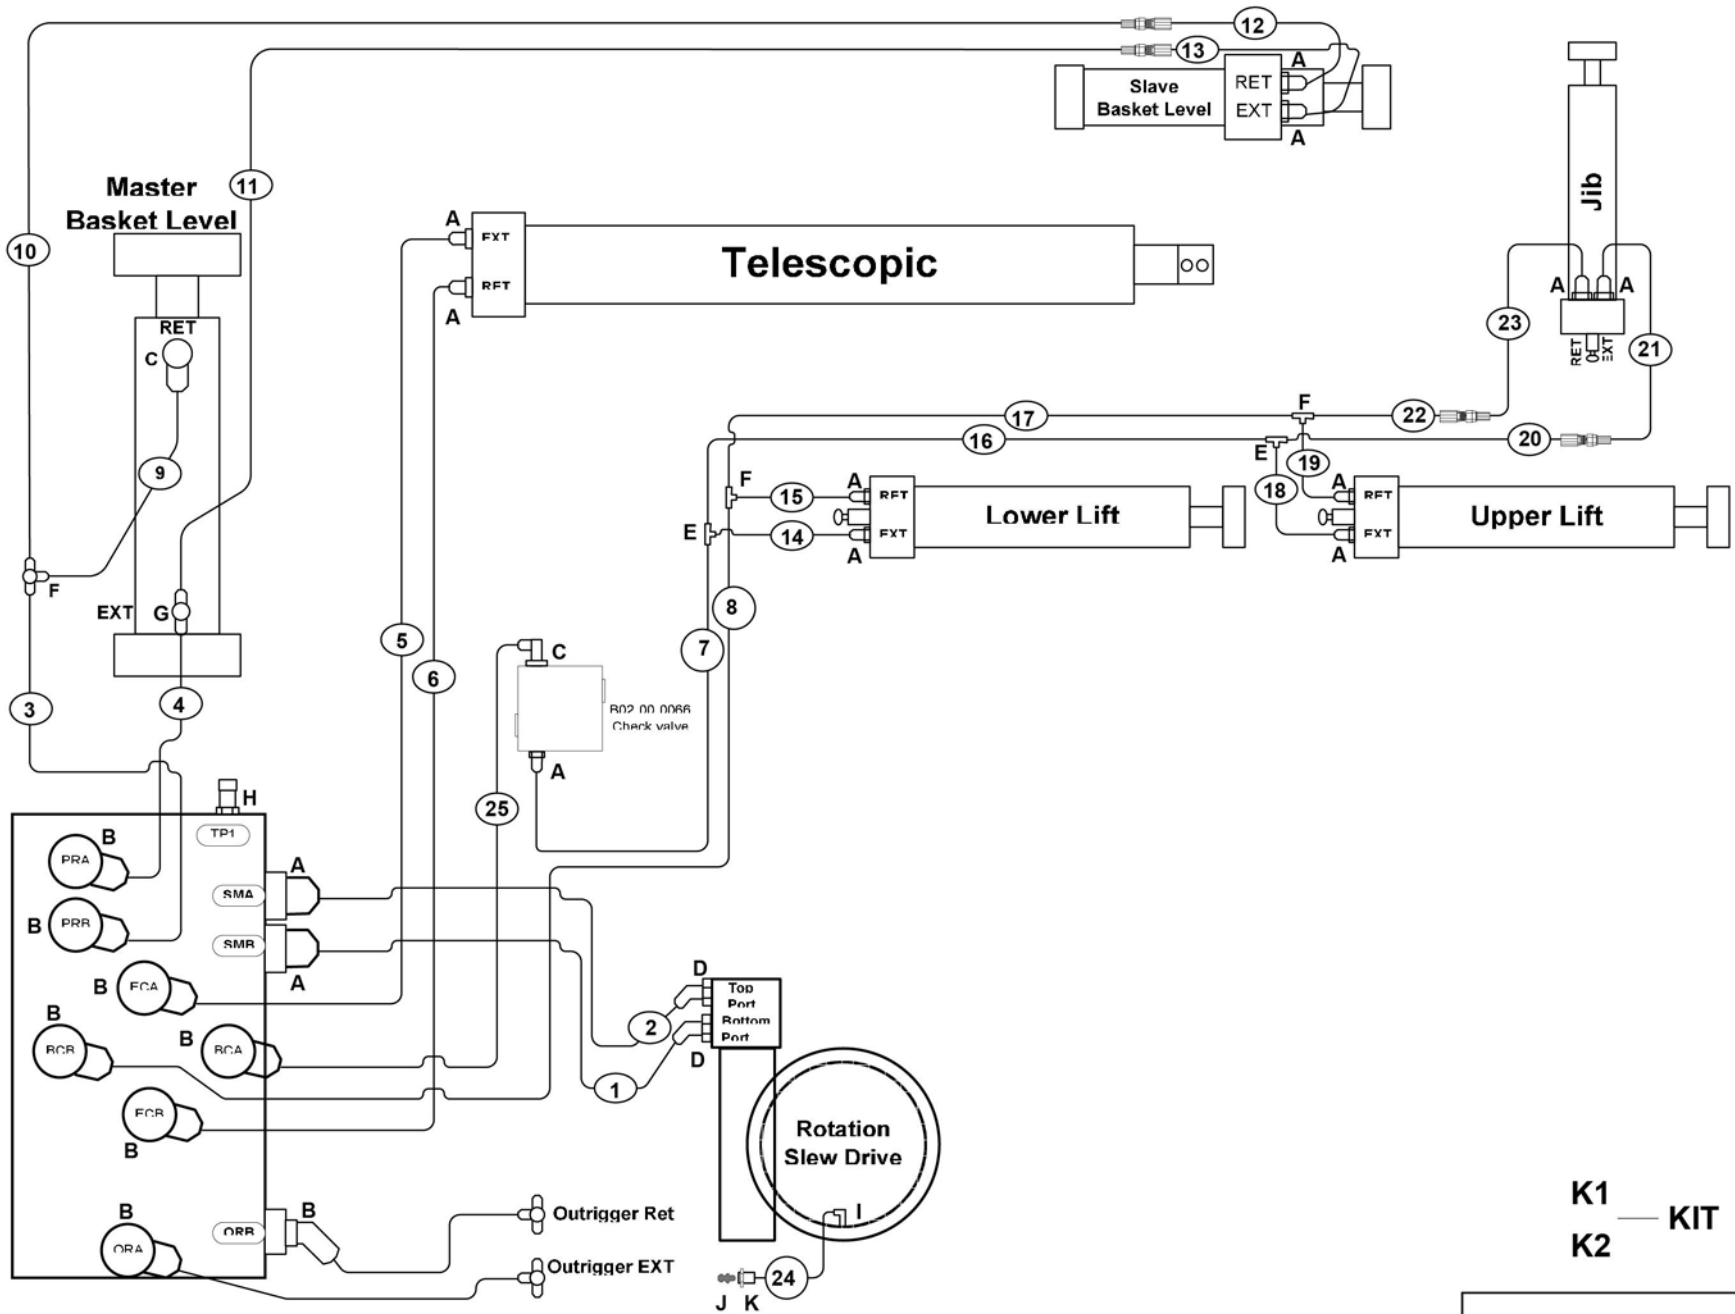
12
13
A
Slave Basket Level
RET
EXT
A

Jib

Master Basket Level
11
10
A
EXT
RET
A
Telescopic
RET
C
A A
RET OUT EXT
23
21
9
17
F
22
16
20
E
19
18
F
15
A RET
EXT
A
Lower Lift
A RET
EXT
A
Upper Lift
E
14
F
EXT G
8
5
7
C
6
B02.00.0066 Check valve
3
4
A
H
TP1
25
B PRA
B PRB
A
SMA
SMB
A
B FCA
D
Top Port
Bottom Port
D
2
B BCB
B BCA
1
FCB
B
Rotation Slew Drive
B ORA
ORB
B
Outrigger Ret
Outrigger EXT
I
24
J K
K1
K2
KIT